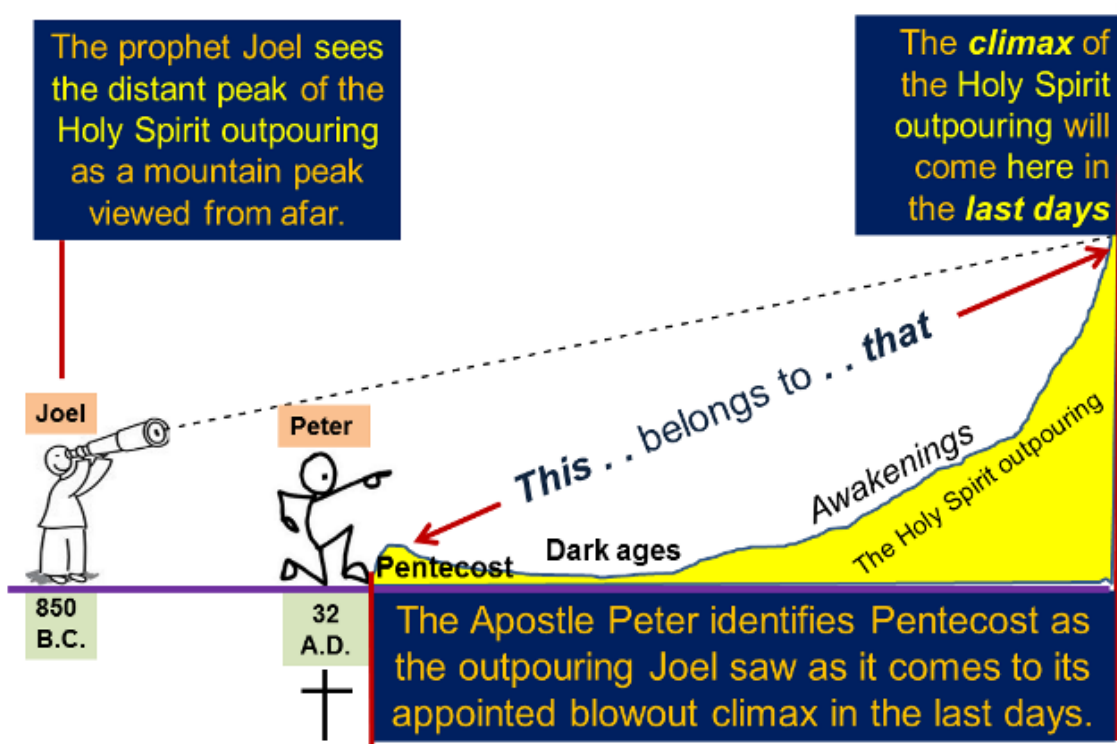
The prophet Joel sees the distant peak of the Holy Spirit outpouring as a mountain peak viewed from afar.

The ***climax*** of the Holy Spirit outpouring will come here in the ***last days***

Joel

Peter

This . . belongs to . . that

Awakenings

The Holy Spirit outpouring

Pentecost

Dark ages

850 B.C.

32 A.D.

The Apostle Peter identifies Pentecost as the outpouring Joel saw as it comes to its appointed blowout climax in the last days.